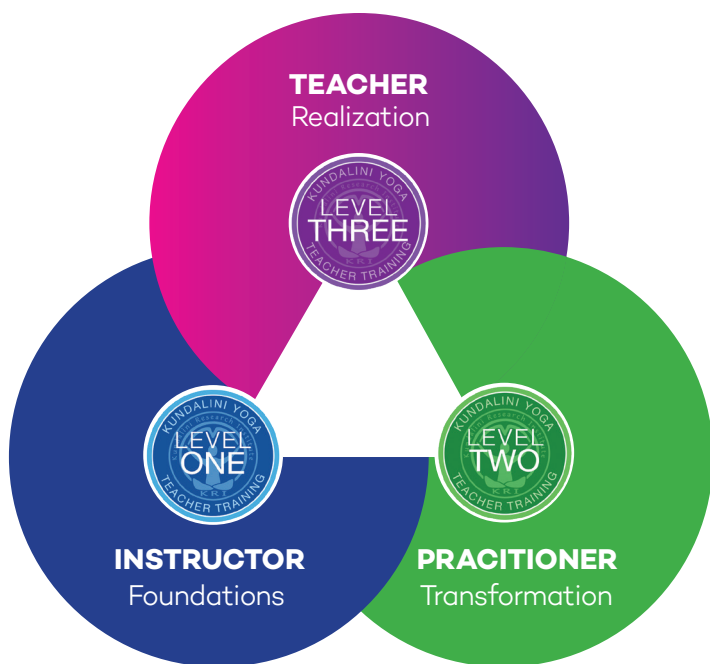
TEACHER
Realization

KUNDALINI YOGA
LEVEL
THREE
TEACHER TRAINING

KUNDALINI YOGA
LEVEL
ONE
KRI
TEACHER TRAINING

KUNDALINI YOGA
LEVEL
TWO
KRI
TEACHER TRAINING

INSTRUCTOR
Foundations

PRACITIONER
Transformation